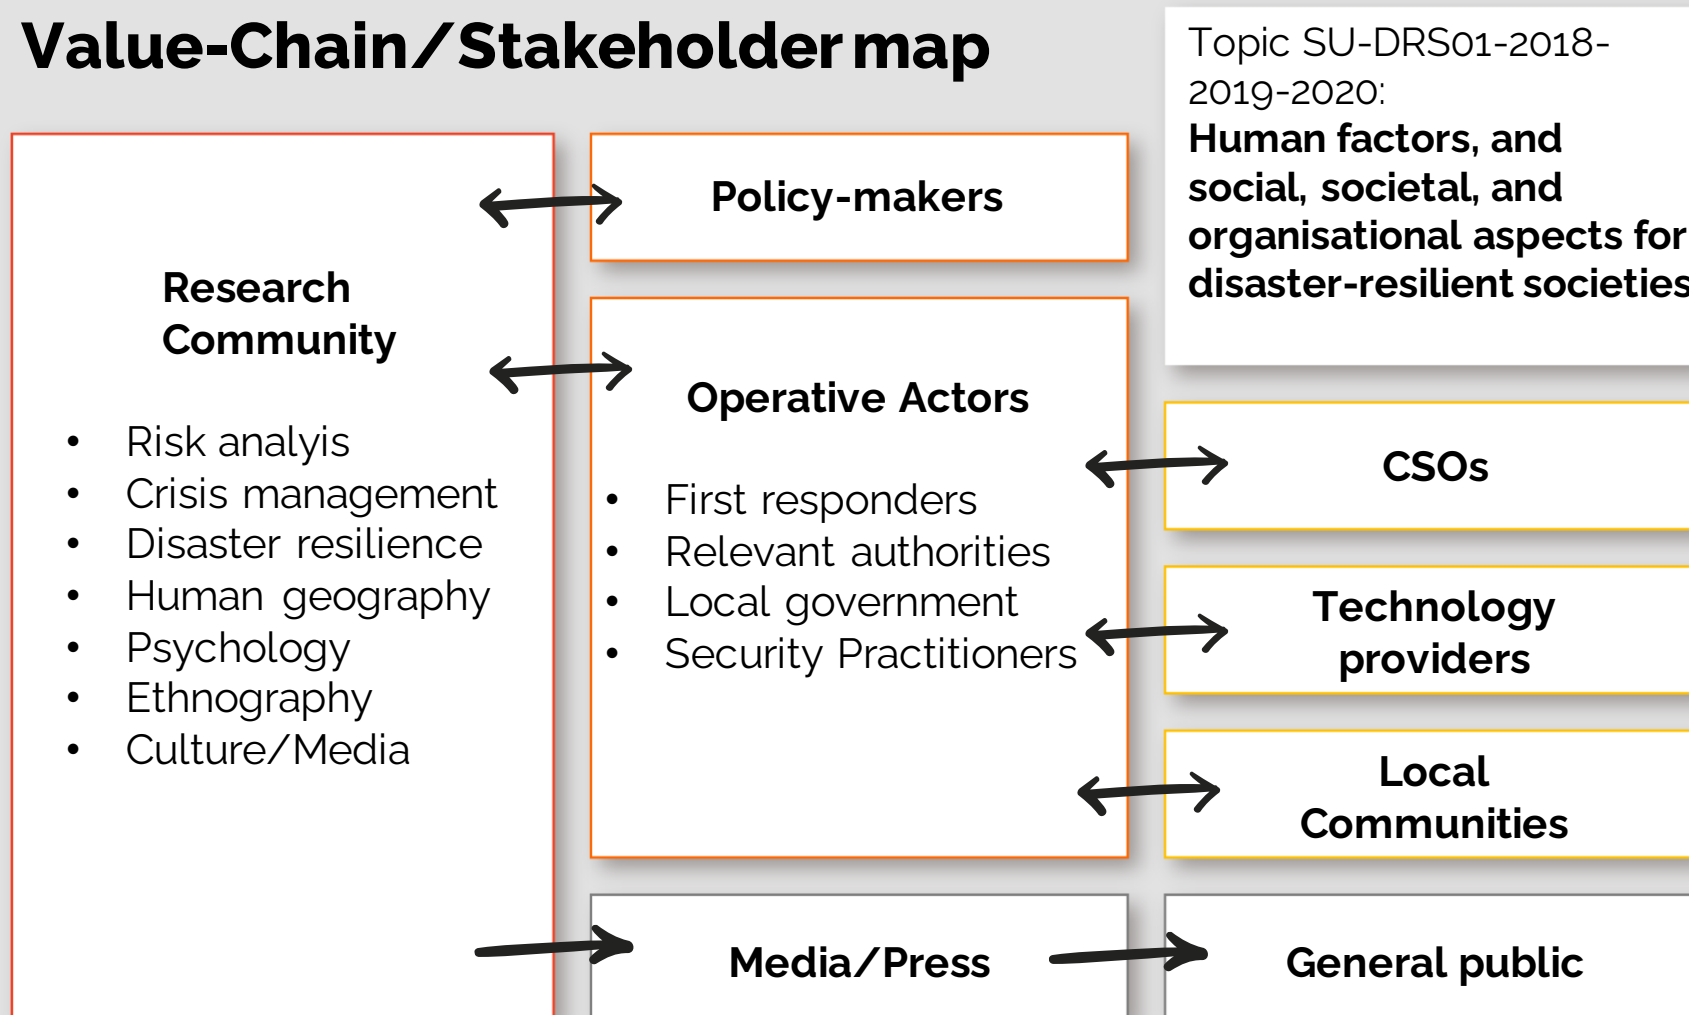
Value-Chain/Stakeholder map

Topic SU-DRS01-2018-2019-2020:
**Human factors, and social, societal, and organisational aspects for disaster-resilient societies**

Research Community

- Risk analyis
- Crisis management
- Disaster resilience
- Human geography
- Psychology
- Ethnography
- Culture/Media

Policy-makers

Operative Actors

- First responders
- Relevant authorities
- Local government
- Security Practitioners

CSOs

Technology providers

Local Communities

Media/Press

General public